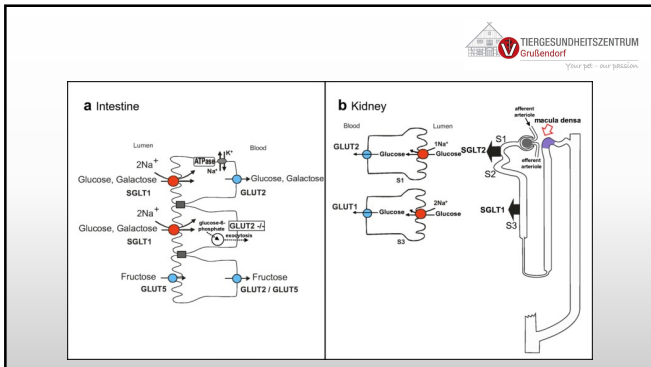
TIERGESUNDHEITSZENTRUM
Grußendorf
Your pet – our passion

a Intestine

Lumen
Blood
2Na+
ATPase
K+
Na+
Glucose, Galactose
SGLT1
Glucose, Galactose
GLUT2
2Na+
Glucose, Galactose
SGLT1
glucose-6-phosphate
GLUT2 -/-
exocytosis
Fructose
GLUT5
Fructose
GLUT2 / GLUT5

b Kidney

Blood
Lumen
GLUT2
Glucose
1Na+
Glucose
S1
GLUT1
Glucose
2Na+
Glucose
S3
afferent arteriole
macula densa
efferent arteriole
S1
SGLT2
S2
SGLT1
S3